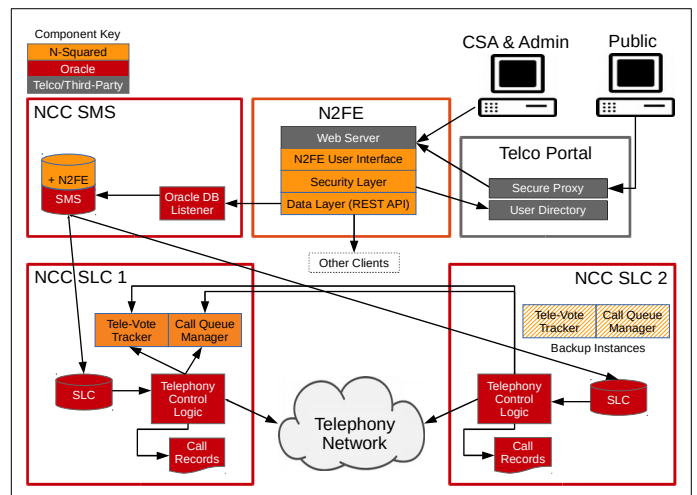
Component Key
N-Squared
Oracle
Telco/Third-Party

CSA & Admin

Public

NCC SMS

+ N2FE
SMS

Oracle DB Listener

N2FE

Web Server
N2FE User Interface
Security Layer
Data Layer (REST API)

Telco Portal

Secure Proxy
User Directory

Other Clients

NCC SLC 1

Tele-Vote Tracker
Call Queue Manager

SLC

Telephony Control Logic

Call Records

Telephony Network

NCC SLC 2

Tele-Vote Tracker
Call Queue Manager
Backup Instances

Telephony Control Logic

SLC

Call Records